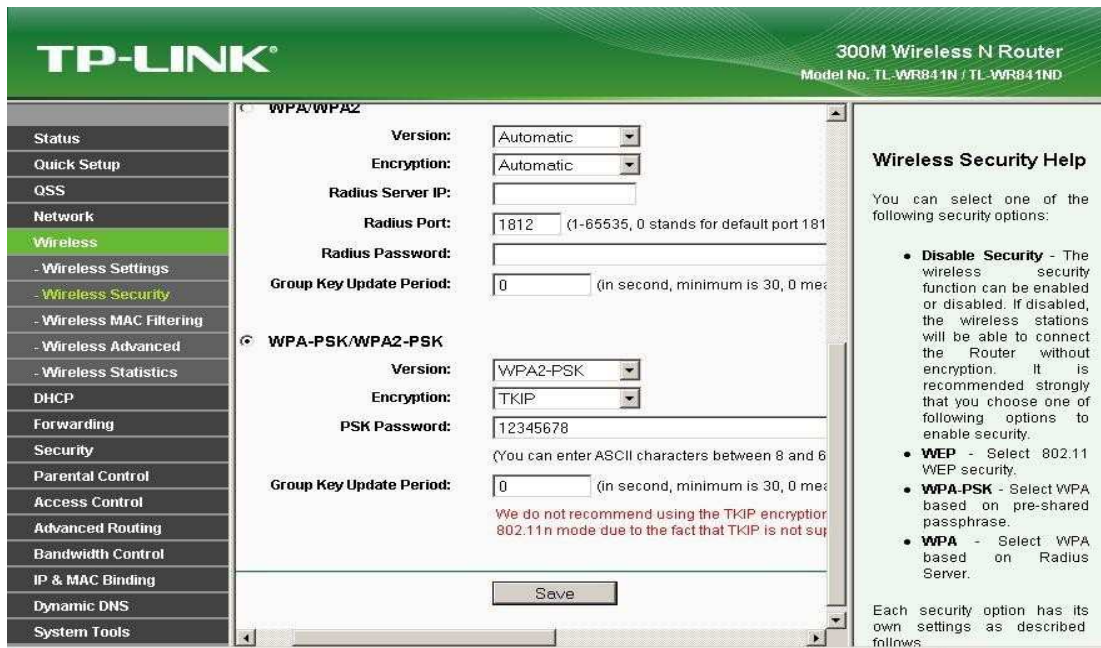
TP-LINK®

300M Wireless N Router
Model No. TL-WR841N / TL-WR841ND

Status
Quick Setup
QSS
Network
Wireless
- Wireless Settings
- Wireless Security
- Wireless MAC Filtering
- Wireless Advanced
- Wireless Statistics
DHCP
Forwarding
Security
Parental Control
Access Control
Advanced Routing
Bandwidth Control
IP & MAC Binding
Dynamic DNS
System Tools

WPA/WPA2
Version: Automatic
Encryption: Automatic
Radius Server IP:
Radius Port: 1812 (1-65535, 0 stands for default port 181
Radius Password:
Group Key Update Period: 0 (in second, minimum is 30, 0 mea

WPA-PSK/WPA2-PSK
Version: WPA2-PSK
Encryption: TKIP
PSK Password: 12345678
(You can enter ASCII characters between 8 and 6
Group Key Update Period: 0 (in second, minimum is 30, 0 mea
We do not recommend using the TKIP encryptio
802.11n mode due to the fact that TKIP is not su

Save

Wireless Security Help

You can select one of the following security options:

• Disable Security - The wireless security function can be enabled or disabled. If disabled, the wireless stations will be able to connect the Router without encryption. It is recommended strongly that you choose one of following options to enable security.
• WEP - Select 802.11 WEP security.
• WPA-PSK - Select WPA based on pre-shared passphrase.
• WPA - Select WPA based on Radius Server.

Each security option has its own settings as described follows